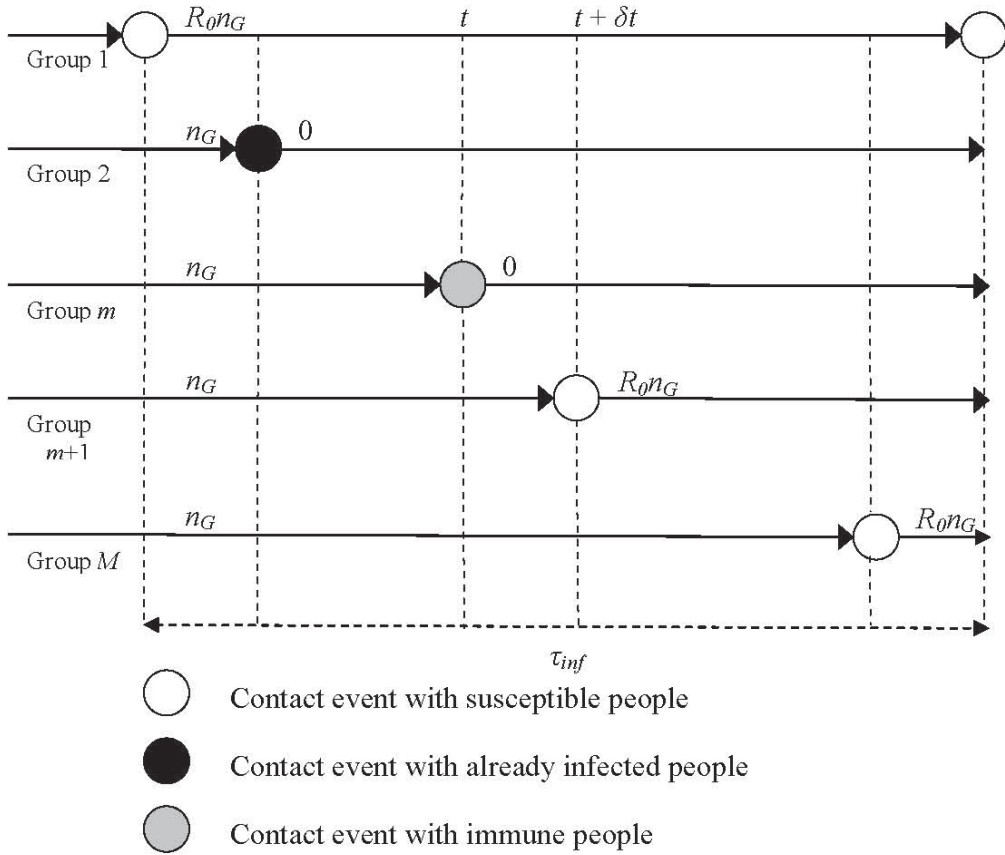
$R_0n_G$ $t$ $t + \delta t$

Group 1

$n_G$ 0

Group 2

$n_G$ 0

Group $m$

$n_G$ $R_0n_G$

Group $m$+1

$n_G$ $R_0n_G$

Group $M$

$\tau_{inf}$

Contact event with susceptible people

Contact event with already infected people

Contact event with immune people